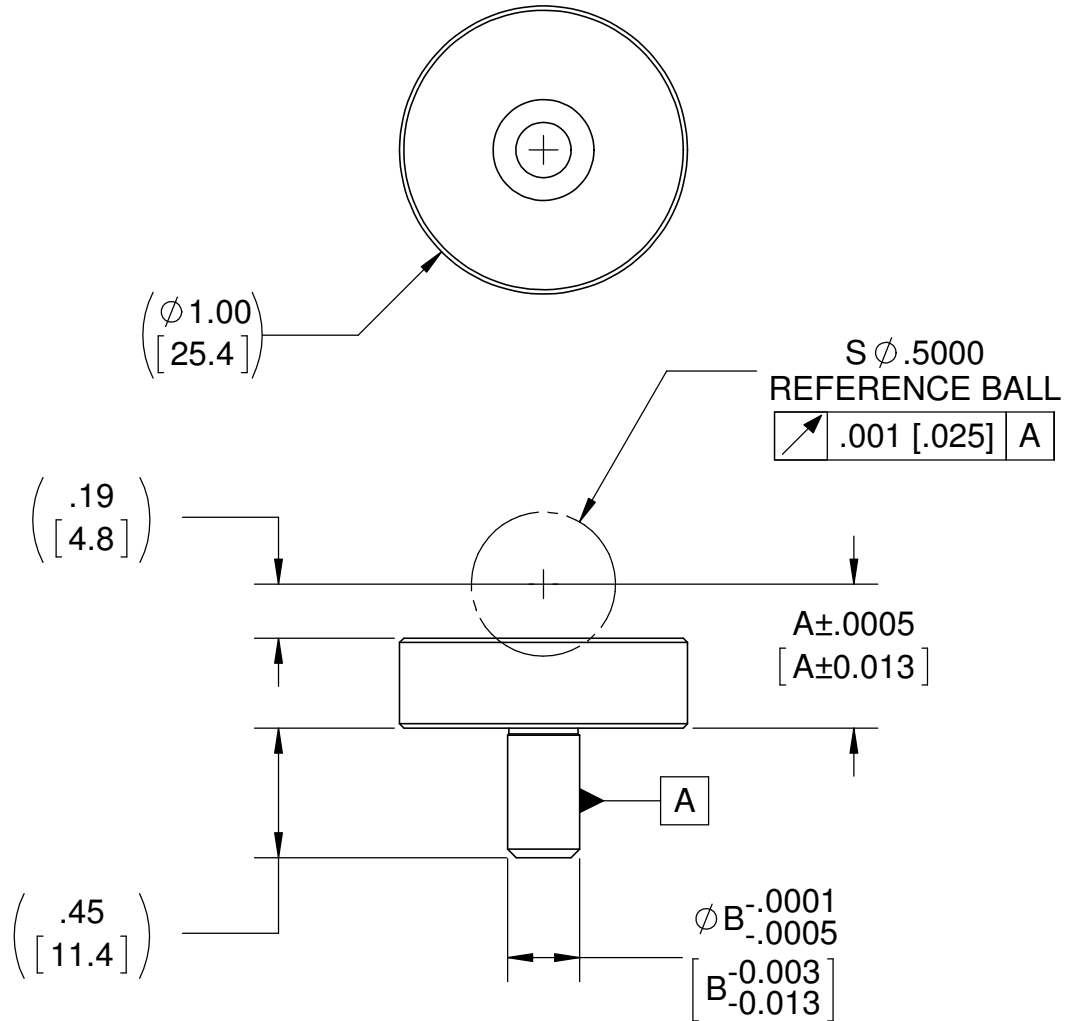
$\left(\emptyset 1.00\right)$
$\left[25.4\right]$

S $\emptyset$.5000
REFERENCE BALL

| ↗ | .001 [.025] | A |
|---|---|---|

$\left(.19\right)$
$\left[4.8\right]$

A±.0005
[A±0.013]

A

$\left(.45\right)$
$\left[11.4\right]$

$\emptyset B^{-.0001}_{-.0005}$
$\left[B^{-0.003}_{-0.013}\right]$